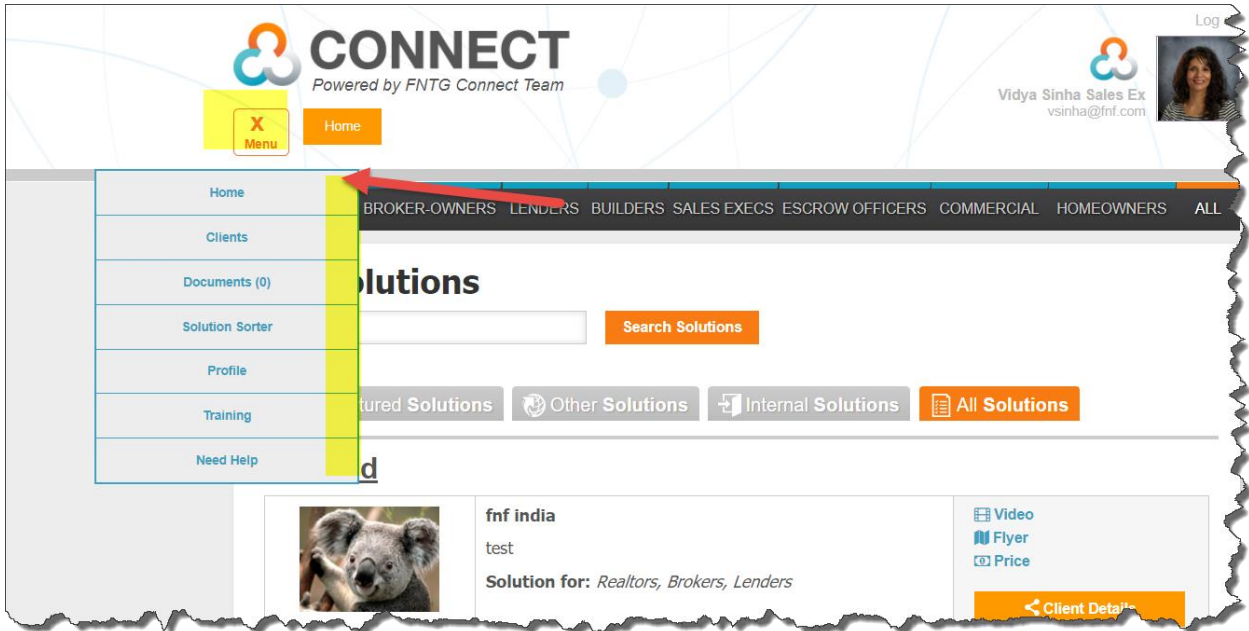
Log

CONNECT
Powered by FNTG Connect Team

X
Menu

Home

Vidya Sinha Sales Ex
vsinha@fnf.com

Home
Clients
Documents (0)
Solution Sorter
Profile
Training
Need Help

BROKER-OWNERS LENDERS BUILDERS SALES EXECS ESCROW OFFICERS COMMERCIAL HOMEOWNERS ALL

olutions

Search Solutions

tured Solutions Other Solutions Internal Solutions All Solutions

d

fnf india
test
Solution for: *Realtors, Brokers, Lenders*

Video
Flyer
Price

Client Detail